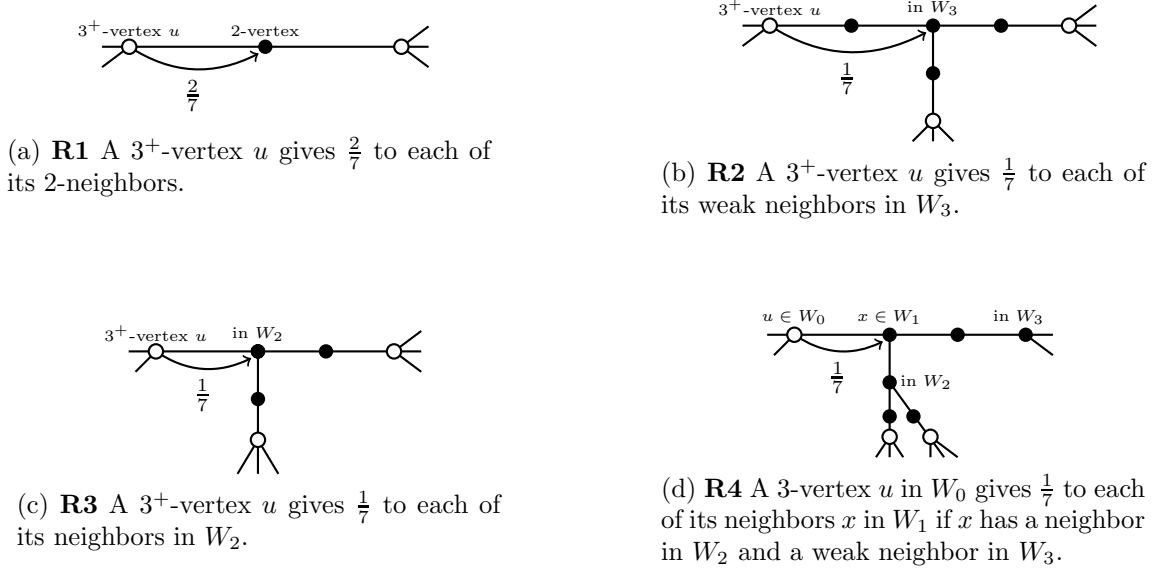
$3^+$-vertex $u$ 2-vertex

$\frac{2}{7}$

(a) **R1** A $3^+$-vertex $u$ gives $\frac{2}{7}$ to each of its 2-neighbors.

$3^+$-vertex $u$ in $W_3$

$\frac{1}{7}$

(b) **R2** A $3^+$-vertex $u$ gives $\frac{1}{7}$ to each of its weak neighbors in $W_3$.

$3^+$-vertex $u$ in $W_2$

$\frac{1}{7}$

(c) **R3** A $3^+$-vertex $u$ gives $\frac{1}{7}$ to each of its neighbors in $W_2$.

$u \in W_0$ $x \in W_1$ in $W_3$

$\frac{1}{7}$ in $W_2$

(d) **R4** A 3-vertex $u$ in $W_0$ gives $\frac{1}{7}$ to each of its neighbors $x$ in $W_1$ if $x$ has a neighbor in $W_2$ and a weak neighbor in $W_3$.